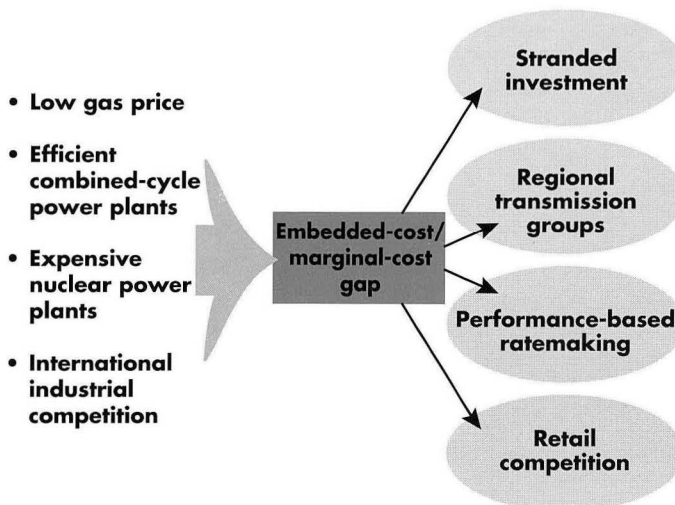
• Low gas price

• Efficient combined-cycle power plants

• Expensive nuclear power plants

• International industrial competition

Embedded-cost/ marginal-cost gap

Stranded investment

Regional transmission groups

Performance-based ratemaking

Retail competition